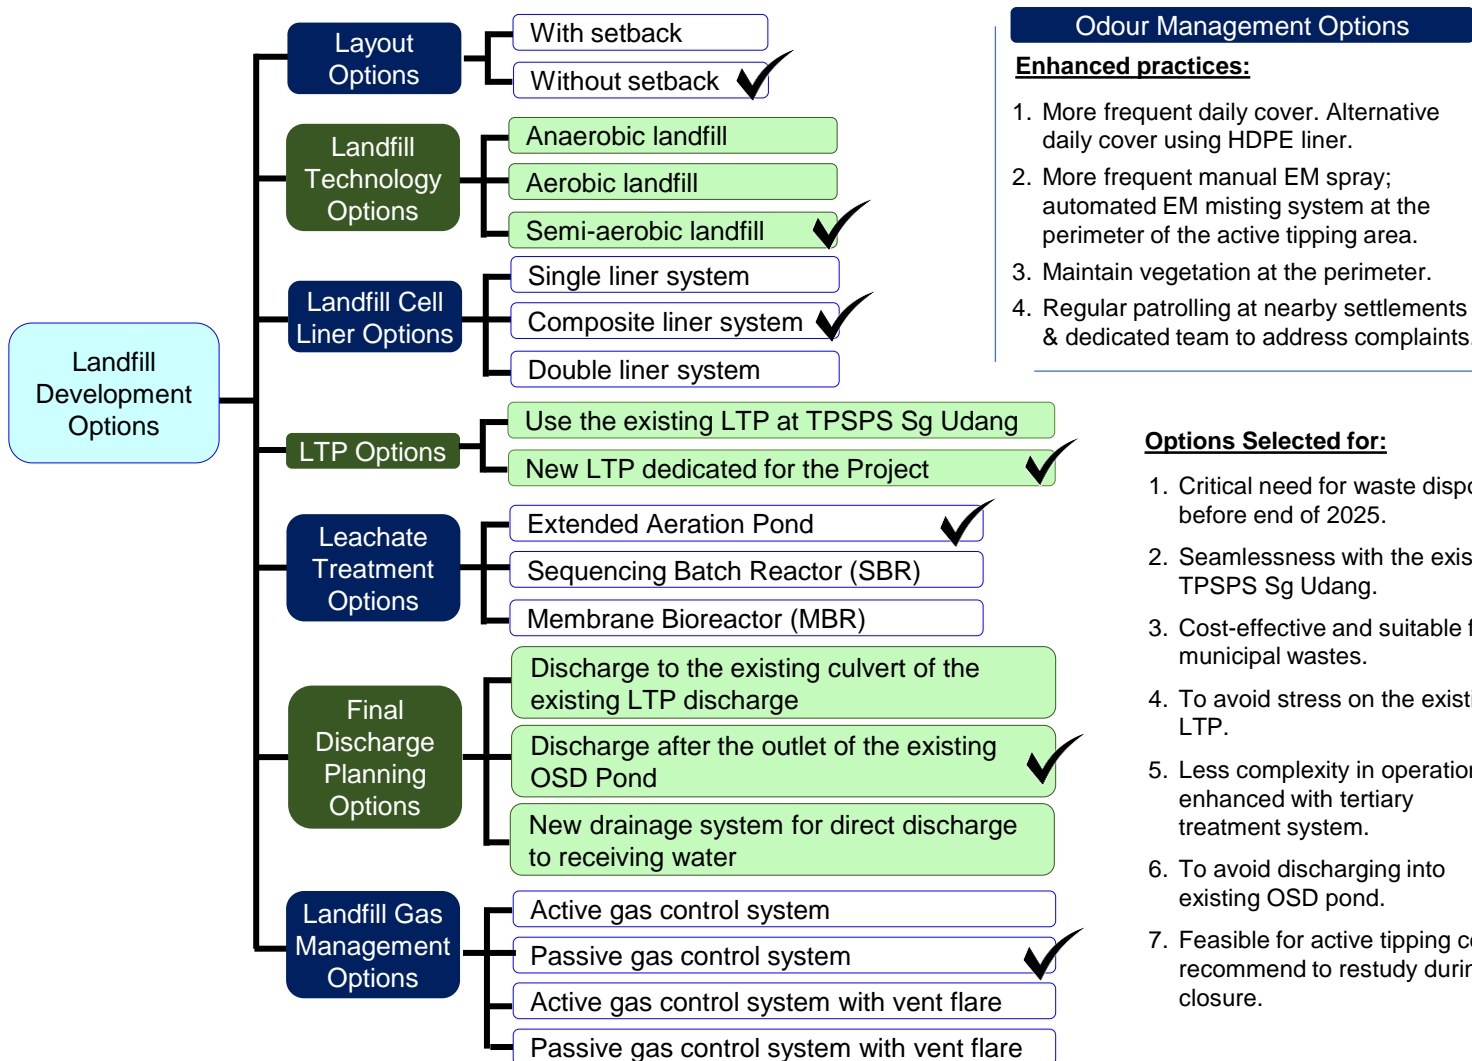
Landfill Development Options

Layout Options

With setback

Without setback

Landfill Technology Options

Anaerobic landfill

Aerobic landfill

Semi-aerobic landfill

Landfill Cell Liner Options

Single liner system

Composite liner system

Double liner system

LTP Options

Use the existing LTP at TPSPS Sg Udang

New LTP dedicated for the Project

Leachate Treatment Options

Extended Aeration Pond

Sequencing Batch Reactor (SBR)

Membrane Bioreactor (MBR)

Final Discharge Planning Options

Discharge to the existing culvert of the existing LTP discharge

Discharge after the outlet of the existing OSD Pond

New drainage system for direct discharge to receiving water

Landfill Gas Management Options

Active gas control system

Passive gas control system

Active gas control system with vent flare

Passive gas control system with vent flare

Odour Management Options

Enhanced practices:

1. More frequent daily cover. Alternative daily cover using HDPE liner.
2. More frequent manual EM spray; automated EM misting system at the perimeter of the active tipping area.
3. Maintain vegetation at the perimeter.
4. Regular patrolling at nearby settlements & dedicated team to address complaints.

Options Selected for:

1. Critical need for waste dispo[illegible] before end of 2025.
2. Seamlessness with the exis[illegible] TPSPS Sg Udang.
3. Cost-effective and suitable f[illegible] municipal wastes.
4. To avoid stress on the existi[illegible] LTP.
5. Less complexity in operation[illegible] enhanced with tertiary treatment system.
6. To avoid discharging into existing OSD pond.
7. Feasible for active tipping c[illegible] recommend to restudy durin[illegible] closure.